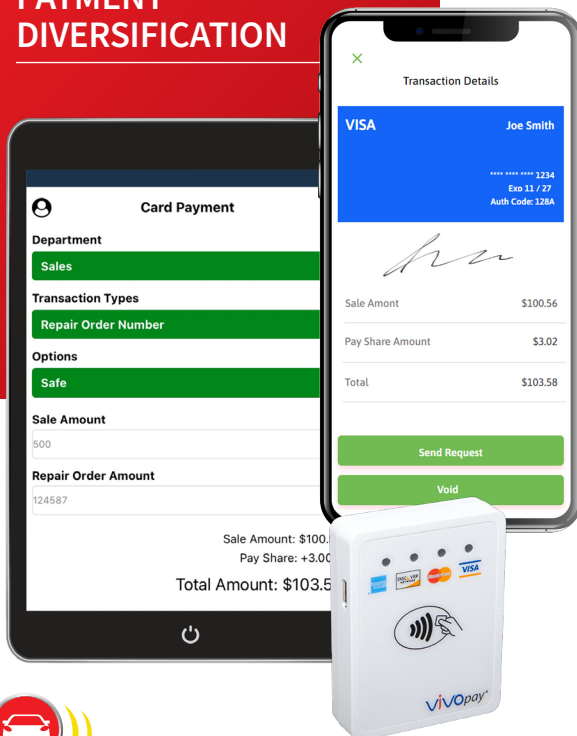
PAYMENT DIVERSIFICATION

Card Payment

Department

Sales

Transaction Types

Repair Order Number

Options

Safe

Sale Amount

500

Repair Order Amount

124587

Sale Amount: $100.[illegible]

Pay Share: +3.00

Total Amount: $103.5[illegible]

×

Transaction Details

VISA

Joe Smith

**** **** **** 1234

Exo 11 / 27

Auth Code: 128A

Sale Amont $100.56

Pay Share Amount $3.02

Total $103.58

Send Request

Void

DISCOVER

VISA

ViVOpay